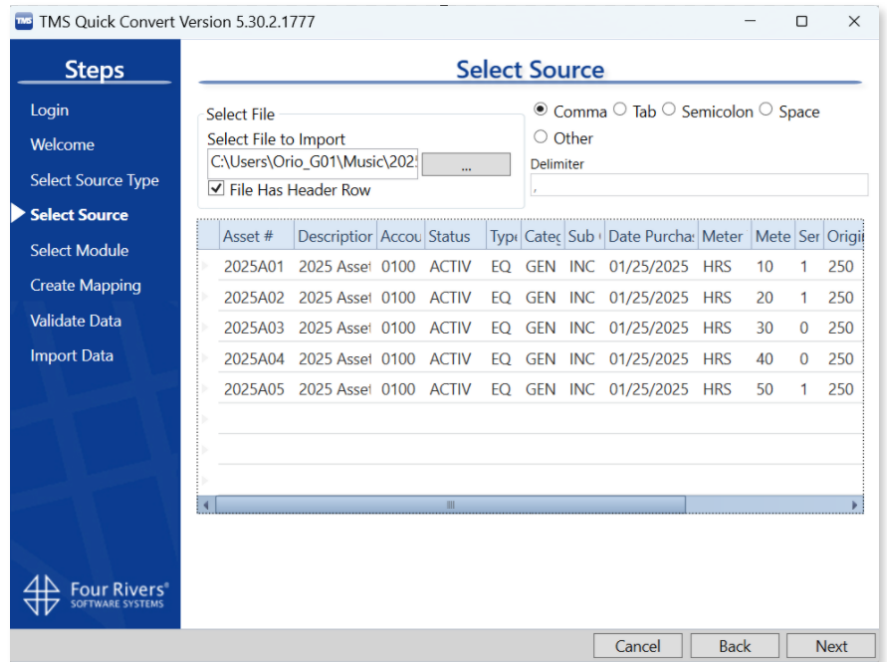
TMS TMS Quick Convert Version 5.30.2.1777

Steps

Login
Welcome
Select Source Type
Select Source
Select Module
Create Mapping
Validate Data
Import Data

Four Rivers®
SOFTWARE SYSTEMS

Select Source

Select File
Select File to Import
C:\Users\Orio_G01\Music\2025
...
☑ File Has Header Row

◉ Comma ○ Tab ○ Semicolon ○ Space
○ Other
Delimiter
,

| Asset # | Descriptio | Accou | Status | Type | Categ | Sub | Date Purcha | Meter | Mete | Ser | Origi |
|---|---|---|---|---|---|---|---|---|---|---|---|
| 2025A01 | 2025 Asset | 0100 | ACTIV | EQ | GEN | INC | 01/25/2025 | HRS | 10 | 1 | 250 |
| 2025A02 | 2025 Asset | 0100 | ACTIV | EQ | GEN | INC | 01/25/2025 | HRS | 20 | 1 | 250 |
| 2025A03 | 2025 Asset | 0100 | ACTIV | EQ | GEN | INC | 01/25/2025 | HRS | 30 | 0 | 250 |
| 2025A04 | 2025 Asset | 0100 | ACTIV | EQ | GEN | INC | 01/25/2025 | HRS | 40 | 0 | 250 |
| 2025A05 | 2025 Asset | 0100 | ACTIV | EQ | GEN | INC | 01/25/2025 | HRS | 50 | 1 | 250 |

Cancel Back Next